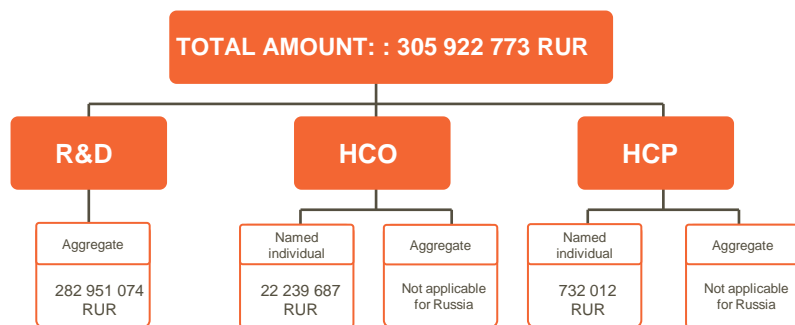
TOTAL AMOUNT: : 305 922 773 RUR

R&D

HCO

HCP

Aggregate

282 951 074 RUR

Named individual

22 239 687 RUR

Aggregate

Not applicable for Russia

Named individual

732 012 RUR

Aggregate

Not applicable for Russia